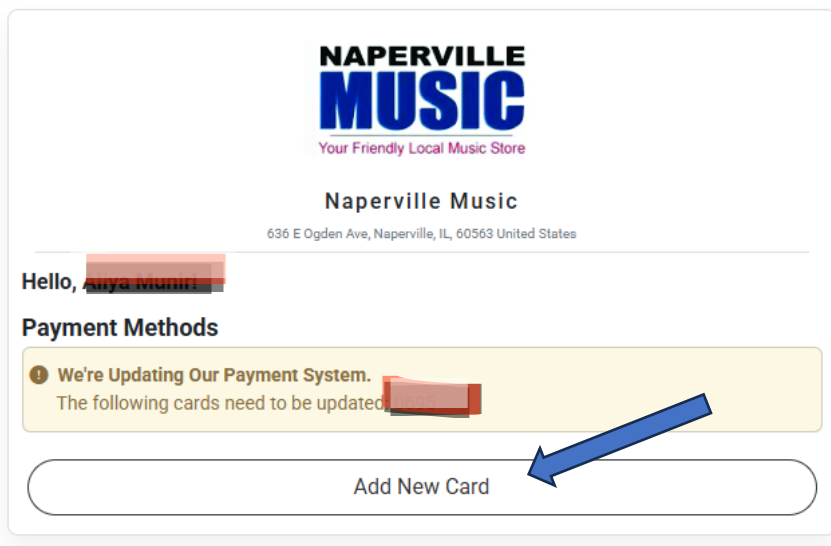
NAPERVILLE
MUSIC
Your Friendly Local Music Store

Naperville Music

636 E Ogden Ave, Naperville, IL, 60563 United States

Hello, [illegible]

Payment Methods

We're Updating Our Payment System.
The following cards need to be updated: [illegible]

Add New Card